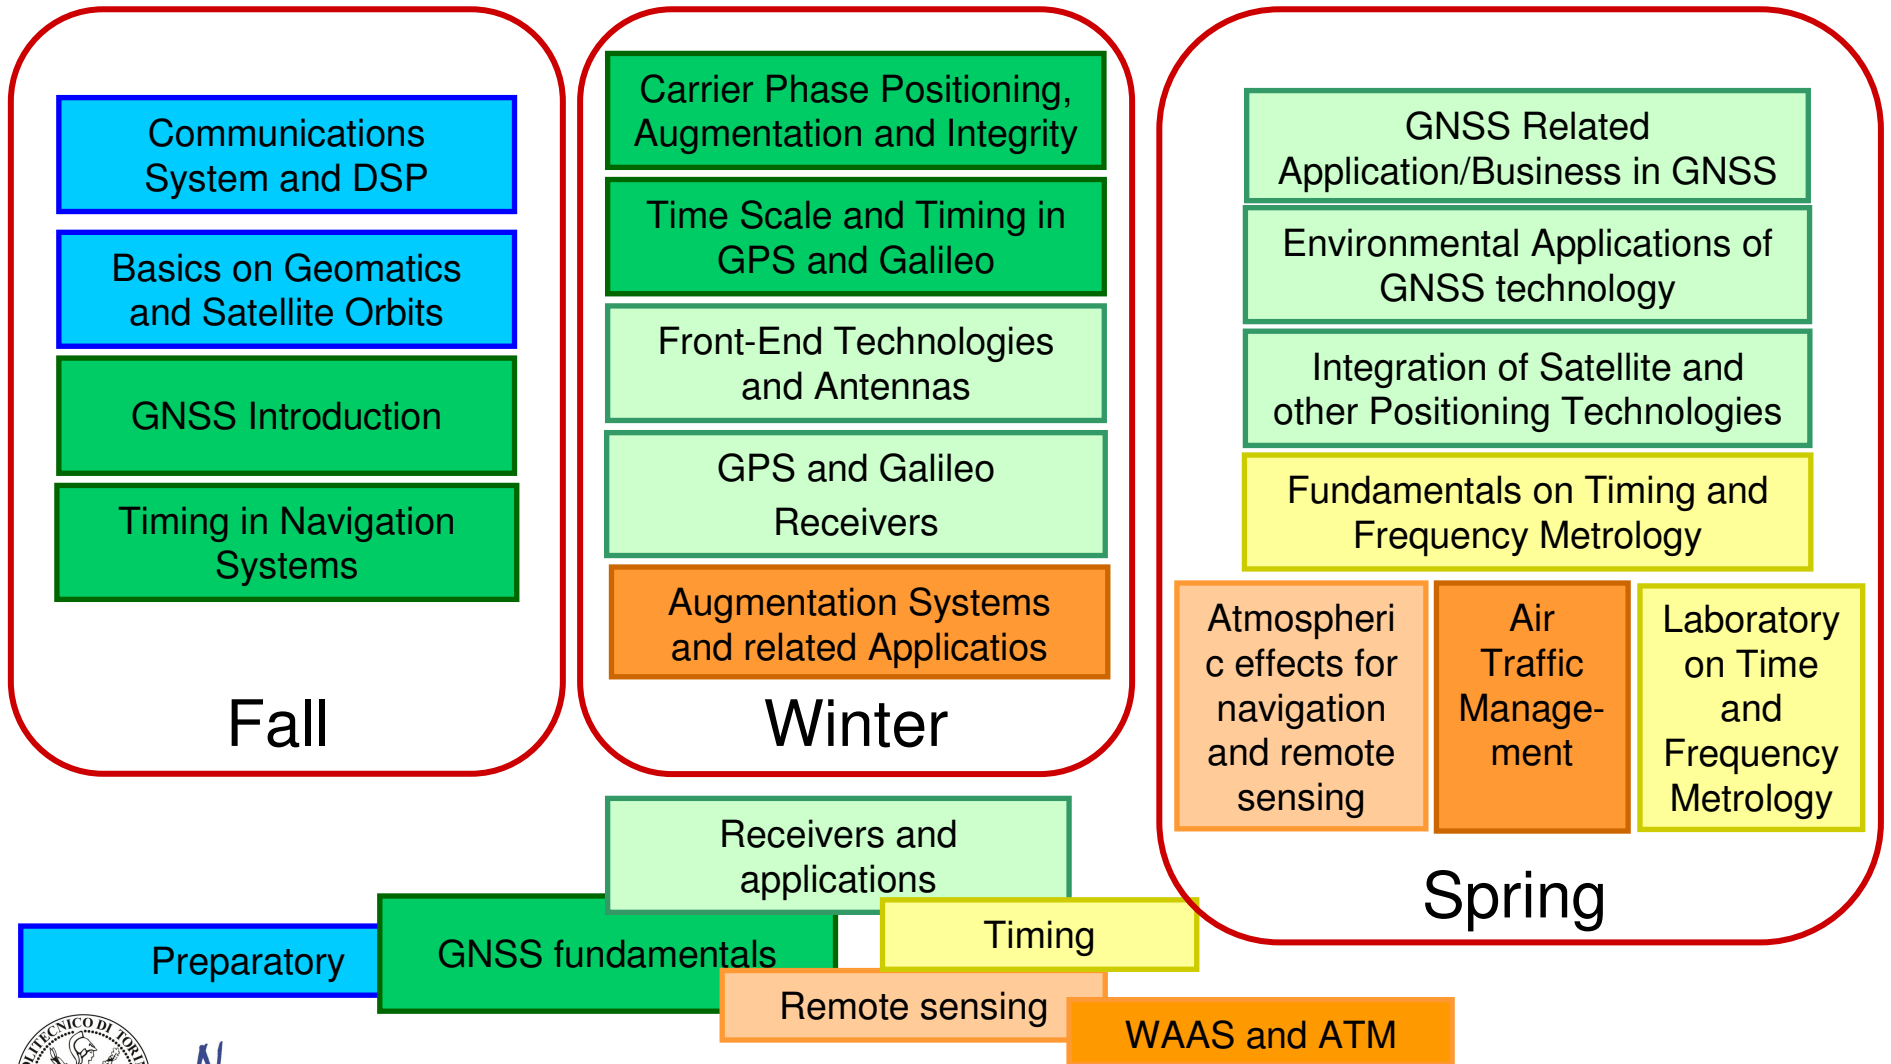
Communications System and DSP

Basics on Geomatics and Satellite Orbits

GNSS Introduction

Timing in Navigation Systems

Fall

Carrier Phase Positioning, Augmentation and Integrity

Time Scale and Timing in GPS and Galileo

Front-End Technologies and Antennas

GPS and Galileo Receivers

Augmentation Systems and related Applicatios

Winter

GNSS Related Application/Business in GNSS

Environmental Applications of GNSS technology

Integration of Satellite and other Positioning Technologies

Fundamentals on Timing and Frequency Metrology

Atmospheri c effects for navigation and remote sensing

Air Traffic Manage-ment

Laboratory on Time and Frequency Metrology

Spring

Receivers and applications

Preparatory

GNSS fundamentals

Timing

Remote sensing

WAAS and ATM

POLITECNICO DI TORINO